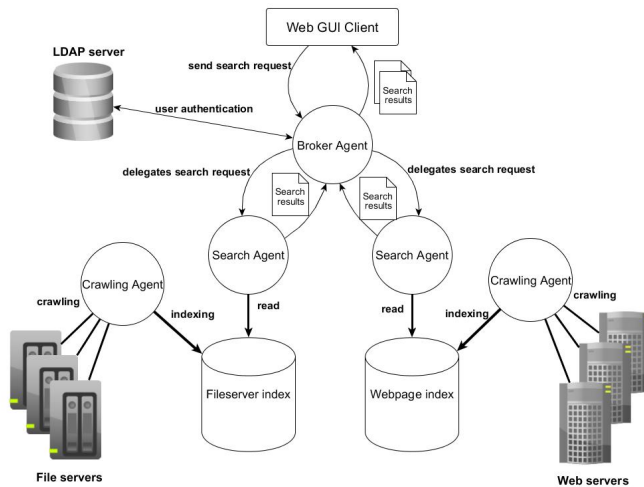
Web GUI Client

LDAP server

send search request

Search results

user authentication

Broker Agent

delegates search request

delegates search request

Search results

Search results

Crawling Agent

Search Agent

Search Agent

Crawling Agent

crawling

indexing

read

read

indexing

crawling

Fileserver index

Webpage index

File servers

Web servers